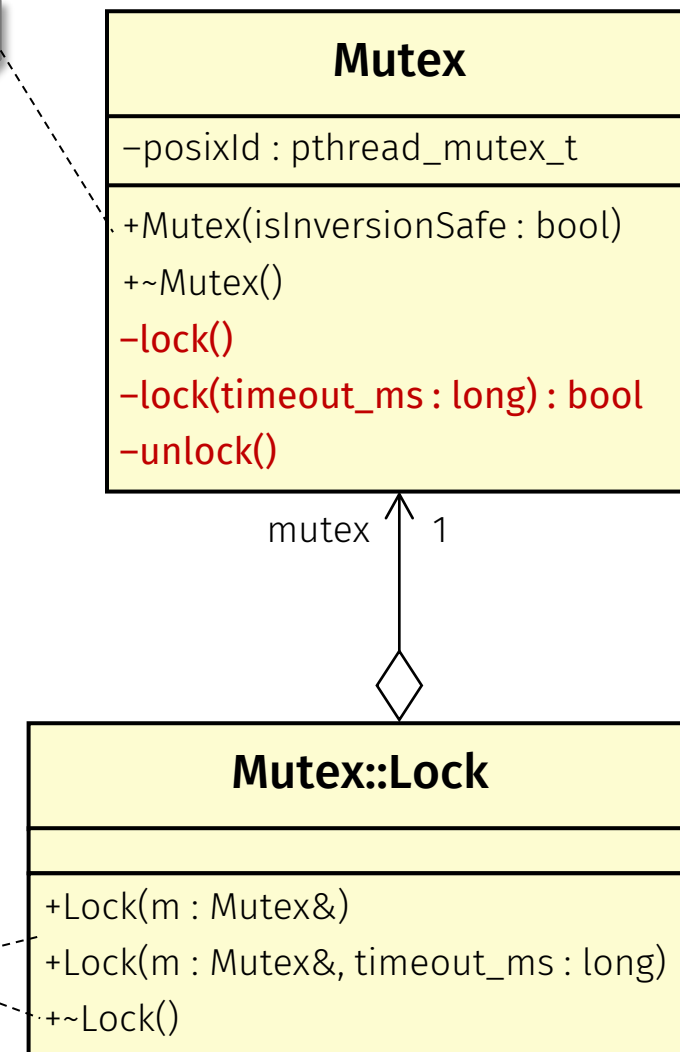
Mutex

–posixId : pthread_mutex_t

+Mutex(isInversionSafe : bool)
+~Mutex()
–lock()
–lock(timeout_ms : long) : bool
–unlock()

mutex 1

Mutex::Lock

+Lock(m : Mutex&)
+Lock(m : Mutex&, timeout_ms : long)
+~Lock()